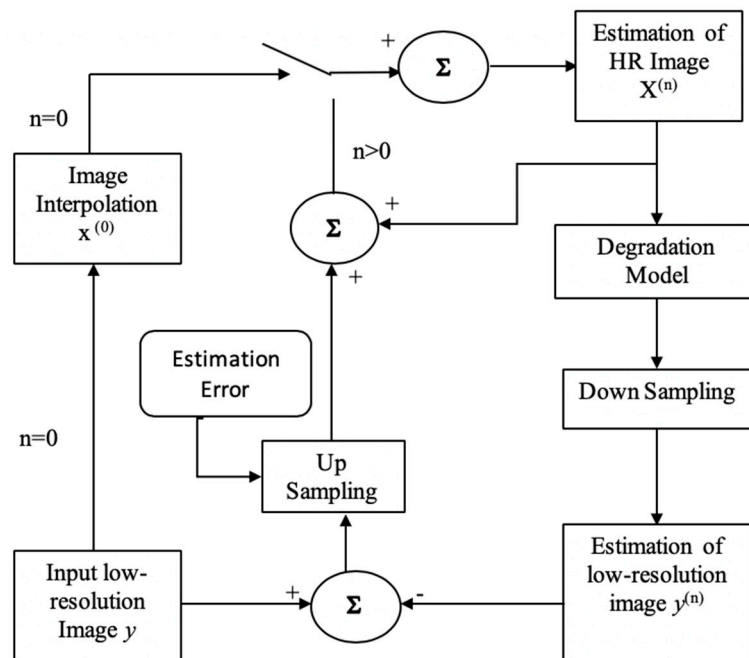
+

$\Sigma$

Estimation of HR Image $X^{(n)}$

n=0

n>0

Image Interpolation $x^{(0)}$

+

$\Sigma$

+

Degradation Model

Estimation Error

Down Sampling

n=0

Up Sampling

Input low-resolution Image $y$

+

$\Sigma$

-

Estimation of low-resolution image $y^{(n)}$